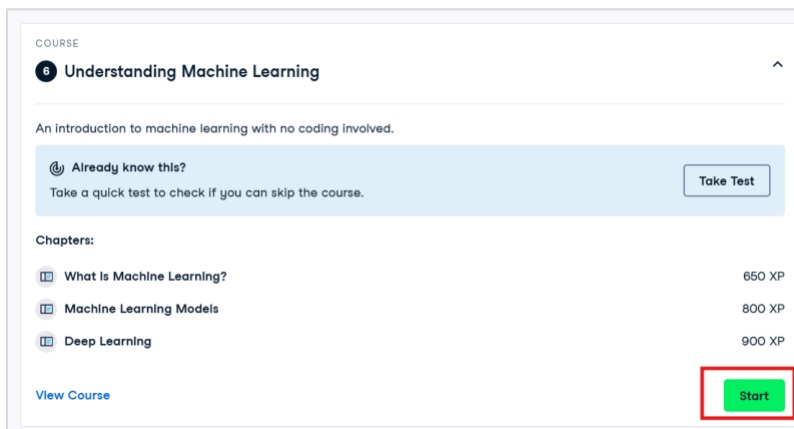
COURSE

6 Understanding Machine Learning

An introduction to machine learning with no coding involved.

Already know this?

Take a quick test to check if you can skip the course.

Take Test

Chapters:

What is Machine Learning? 650 XP

Machine Learning Models 800 XP

Deep Learning 900 XP

View Course

Start